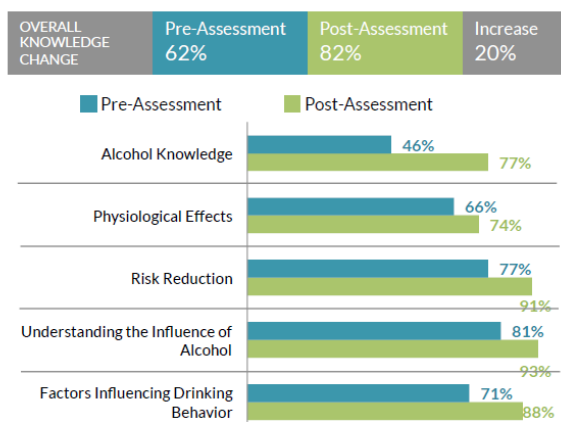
| OVERALL KNOWLEDGE CHANGE | Pre-Assessment 62% | Post-Assessment 82% | Increase 20% |
|---|---|---|---|

Pre-Assessment Post-Assessment

Alcohol Knowledge 46% 77%

Physiological Effects 66% 74%

Risk Reduction 77% 91%

Understanding the Influence of Alcohol 81% 93%

Factors Influencing Drinking Behavior 71% 88%